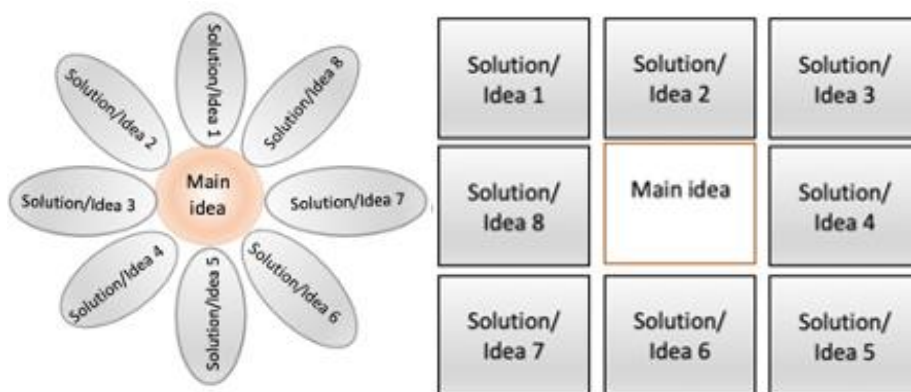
Solution/Idea 1
Solution/Idea 8
Solution/Idea 2
Main idea
Solution/Idea 3
Solution/Idea 7
Solution/Idea 4
Solution/Idea 5
Solution/Idea 6

| Solution/ Idea 1 | Solution/ Idea 2 | Solution/ Idea 3 |
|---|---|---|
| Solution/ Idea 8 | Main idea | Solution/ Idea 4 |
| Solution/ Idea 7 | Solution/ Idea 6 | Solution/ Idea 5 |